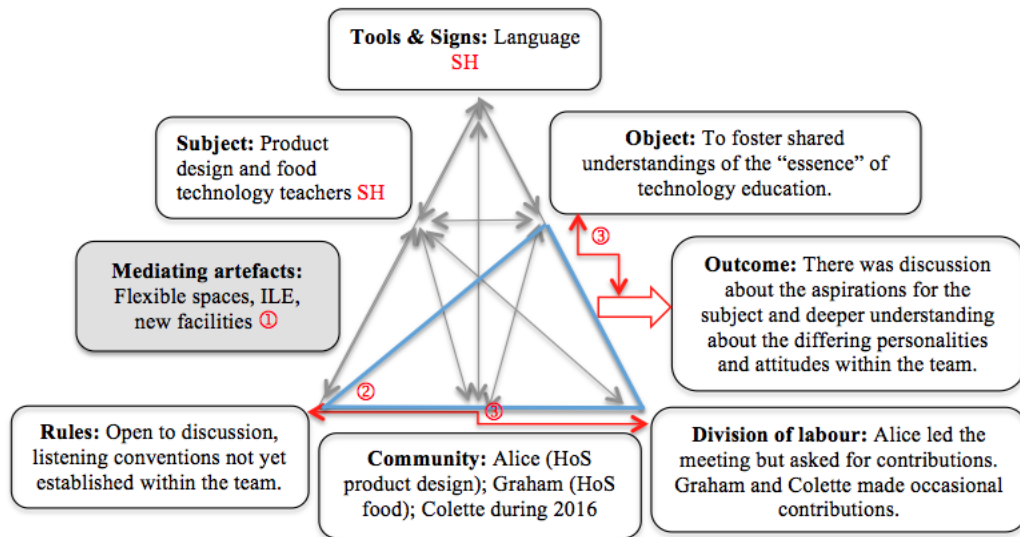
**Tools & Signs:** Language
SH

**Subject:** Product design and food technology teachers SH

**Object:** To foster shared understandings of the "essence" of technology education.

③

**Mediating artefacts:** Flexible spaces, ILE, new facilities ①

**Outcome:** There was discussion about the aspirations for the subject and deeper understanding about the differing personalities and attitudes within the team.

②

③

**Rules:** Open to discussion, listening conventions not yet established within the team.

**Community:** Alice (HoS product design); Graham (HoS food); Colette during 2016

**Division of labour:** Alice led the meeting but asked for contributions. Graham and Colette made occasional contributions.